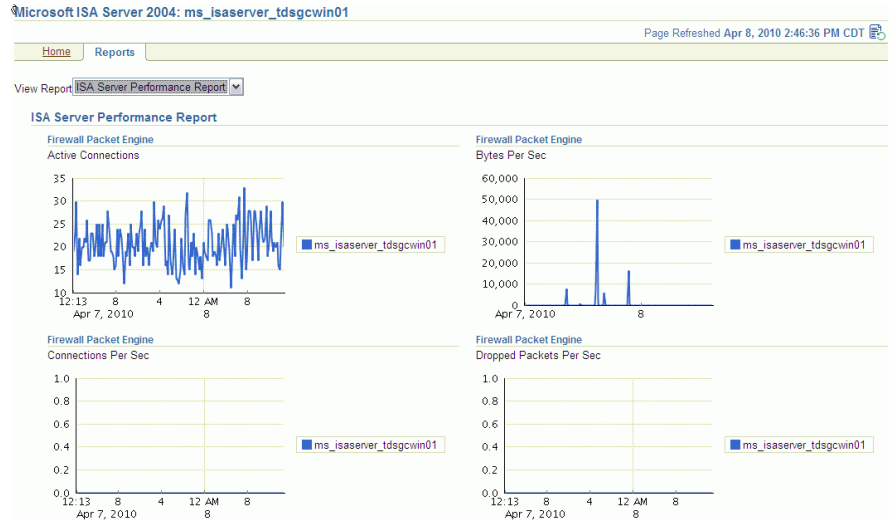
Microsoft ISA Server 2004: ms_isaserver_tdsgcwin01

Page Refreshed Apr 8, 2010 2:46:36 PM CDT

Home | Reports

View Report ISA Server Performance Report

ISA Server Performance Report

Firewall Packet Engine
Active Connections

35
30
25
20
15
10
12:13 8 4 12 AM 8
Apr 7, 2010 8

ms_isaserver_tdsgcwin01

Firewall Packet Engine
Bytes Per Sec

60,000
50,000
40,000
30,000
20,000
10,000
0
12:13 8 4 12 AM 8
Apr 7, 2010 8

ms_isaserver_tdsgcwin01

Firewall Packet Engine
Connections Per Sec

1.0
0.8
0.6
0.4
0.2
0.0
12:13 8 4 12 AM 8
Apr 7, 2010 8

ms_isaserver_tdsgcwin01

Firewall Packet Engine
Dropped Packets Per Sec

1.0
0.8
0.6
0.4
0.2
0.0
12:13 8 4 12 AM 8
Apr 7, 2010 8

ms_isaserver_tdsgcwin01